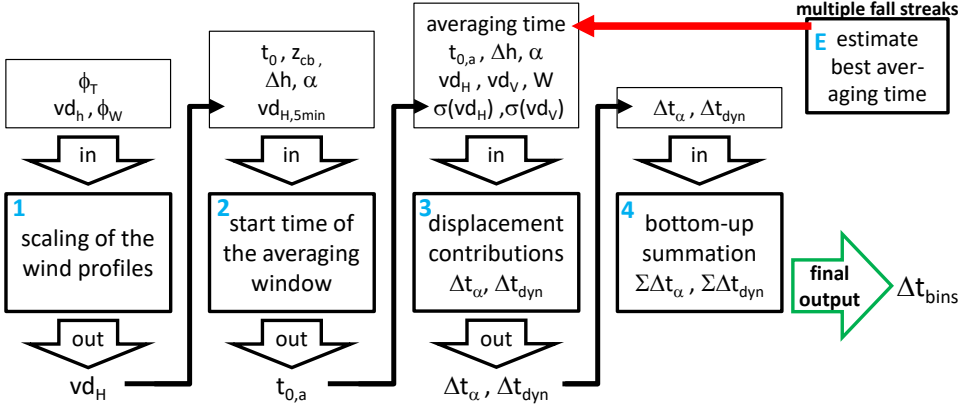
multiple fall streaks

$\phi_T$
$vd_h$ , $\phi_W$

in

1
scaling of the wind profiles

out

$vd_H$

$t_0$ , $z_{cb}$ ,
$\Delta h$, $\alpha$
$vd_{H,5min}$

in

2
start time of the averaging window

out

$t_{0,a}$

averaging time
$t_{0,a}$ , $\Delta h$, $\alpha$
$vd_H$ , $vd_V$ , W
$\sigma(vd_H)$ ,$\sigma(vd_V)$

in

3
displacement contributions
$\Delta t_\alpha$, $\Delta t_{dyn}$

out

$\Delta t_\alpha$ , $\Delta t_{dyn}$

E estimate best averaging time

$\Delta t_\alpha$ , $\Delta t_{dyn}$

in

4
bottom-up summation
$\Sigma\Delta t_\alpha$ , $\Sigma\Delta t_{dyn}$

final output

$\Delta t_{bins}$